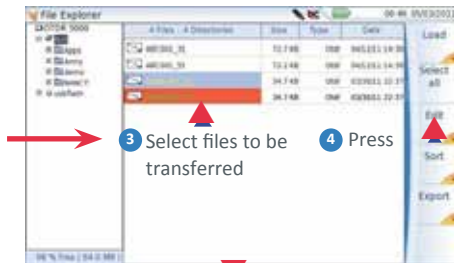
File Explorer

08:46 05/03/2013

OTDR 5000

Apps

Jenny

Demo

usbflash

4 Files 4 Directories

Size

Type

Date

ABC001_01

72.7 KB

OWF

04/12/11 14:59

ABC001_03

72.2 KB

OWF

04/12/11 14:59

34.7 KB

OWF

03/30/11 22:37

34.7 KB

OWF

03/30/11 22:37

98 % Free ( 54.0 MB )

Load

Select all

Edit

Sort

Export

3 Select files to be transferred

4 Press